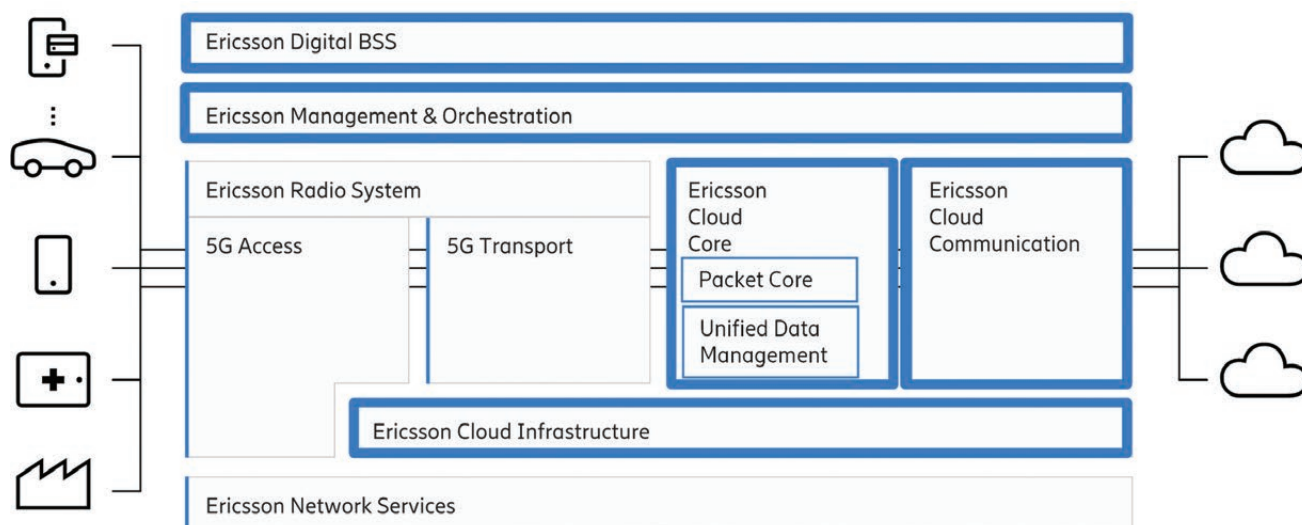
Ericsson Digital BSS

Ericsson Management & Orchestration

Ericsson Radio System

5G Access

5G Transport

Ericsson Cloud Core

Packet Core

Unified Data Management

Ericsson Cloud Communication

Ericsson Cloud Infrastructure

Ericsson Network Services